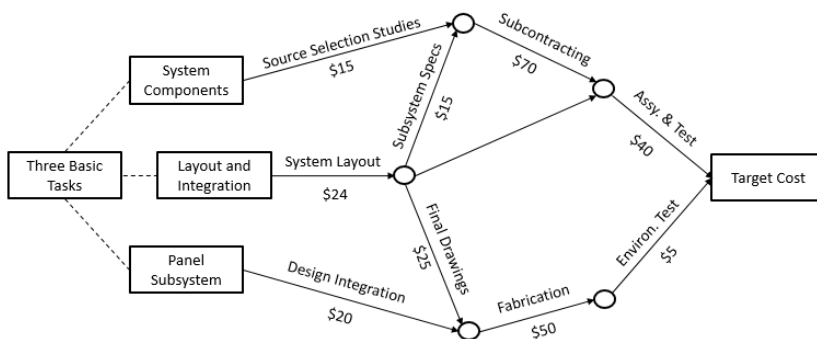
Three Basic Tasks

System Components

Layout and Integration

Panel Subsystem

Source Selection Studies
$15

System Layout
$24

Design Integration
$20

Subsystem Specs
$15

Final Drawings
$25

Subcontracting
$70

Fabrication
$50

Assy. & Test
$40

Environ. Test
$5

Target Cost